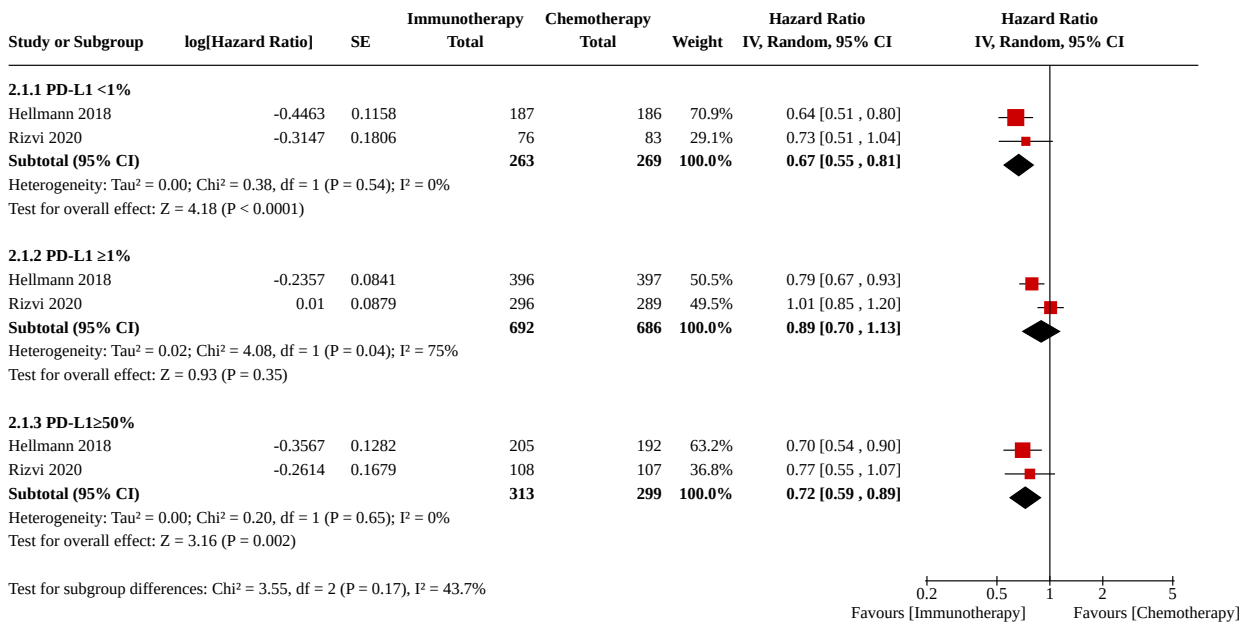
| Study or Subgroup | log[Hazard Ratio] | SE | Immunotherapy Total | Chemotherapy Total | Weight | Hazard Ratio IV, Random, 95% CI |
|---|---|---|---|---|---|---|
| **2.1.1 PD-L1 <1%** | | | | | | |
| Hellmann 2018 | -0.4463 | 0.1158 | 187 | 186 | 70.9% | 0.64 [0.51 , 0.80] |
| Rizvi 2020 | -0.3147 | 0.1806 | 76 | 83 | 29.1% | 0.73 [0.51 , 1.04] |
| **Subtotal (95% CI)** | | | **263** | **269** | **100.0%** | **0.67 [0.55 , 0.81]** |
| Heterogeneity: Tau² = 0.00; Chi² = 0.38, df = 1 (P = 0.54); I² = 0% | | | | | | |
| Test for overall effect: Z = 4.18 (P < 0.0001) | | | | | | |
| **2.1.2 PD-L1 ≥1%** | | | | | | |
| Hellmann 2018 | -0.2357 | 0.0841 | 396 | 397 | 50.5% | 0.79 [0.67 , 0.93] |
| Rizvi 2020 | 0.01 | 0.0879 | 296 | 289 | 49.5% | 1.01 [0.85 , 1.20] |
| **Subtotal (95% CI)** | | | **692** | **686** | **100.0%** | **0.89 [0.70 , 1.13]** |
| Heterogeneity: Tau² = 0.02; Chi² = 4.08, df = 1 (P = 0.04); I² = 75% | | | | | | |
| Test for overall effect: Z = 0.93 (P = 0.35) | | | | | | |
| **2.1.3 PD-L1≥50%** | | | | | | |
| Hellmann 2018 | -0.3567 | 0.1282 | 205 | 192 | 63.2% | 0.70 [0.54 , 0.90] |
| Rizvi 2020 | -0.2614 | 0.1679 | 108 | 107 | 36.8% | 0.77 [0.55 , 1.07] |
| **Subtotal (95% CI)** | | | **313** | **299** | **100.0%** | **0.72 [0.59 , 0.89]** |
| Heterogeneity: Tau² = 0.00; Chi² = 0.20, df = 1 (P = 0.65); I² = 0% | | | | | | |
| Test for overall effect: Z = 3.16 (P = 0.002) | | | | | | |

Test for subgroup differences: Chi² = 3.55, df = 2 (P = 0.17), I² = 43.7%

Hazard Ratio
IV, Random, 95% CI

0.2 0.5 1 2 5
Favours [Immunotherapy] Favours [Chemotherapy]